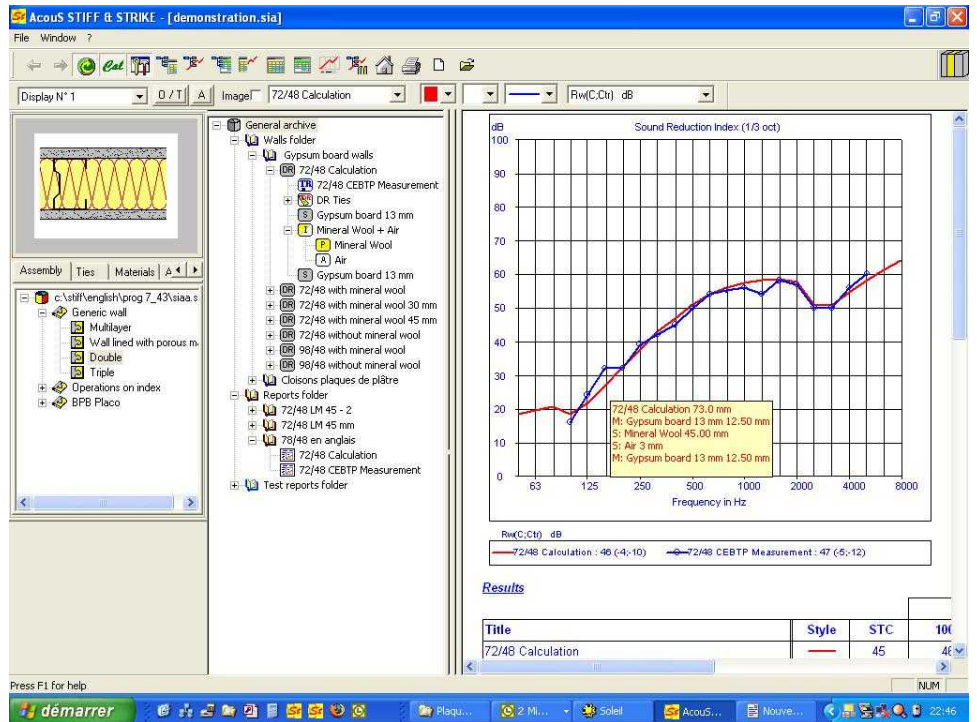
AcouS STIFF & STRIKE - [demonstration.sia]

File Window ?

Display N° 1 | 0 / T | A | Image | 72/48 Calculation | Rw(C;Ctr) dB

Assembly | Ties | Materials | A

c:\stiff\english\prog 7_43\siaa.s
Generic wall
Multilayer
Wall lined with porous m
Double
Triple
Operations on index
BPB Placo

General archive
Walls folder
Gypsum board walls
DR 72/48 Calculation
TR 72/48 CEBTP Measurement
DR Ties
S Gypsum board 13 mm
I Mineral Wool + Air
P Mineral Wool
A Air
S Gypsum board 13 mm
DR 72/48 with mineral wool
DR 72/48 with mineral wool 30 mm
DR 72/48 with mineral wool 45 mm
DR 72/48 without mineral wool
DR 98/48 with mineral wool
DR 98/48 without mineral wool
Cloisons plaques de plâtre
Reports folder
72/48 LM 45 - 2
72/48 LM 45 mm
78/48 en anglais
72/48 Calculation
72/48 CEBTP Measurement
Test reports folder

dB
Sound Reduction Index (1/3 oct)
100
90
80
70
60
50
40
30
20
10
0
63 125 250 500 1000 2000 4000 8000
Frequency in Hz

72/48 Calculation 73.0 mm
M: Gypsum board 13 mm 12.50 mm
S: Mineral Wool 45.00 mm
S: Air 3 mm
M: Gypsum board 13 mm 12.50 mm

Rw(C;Ctr) dB
72/48 Calculation : 46 (-4;-10)
72/48 CEBTP Measurement : 47 (-5;-12)

Results

| Title | Style | STC | 10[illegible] |
|---|---|---|---|
| 72/48 Calculation | | 45 | 4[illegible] |

Press F1 for help
NUM

démarrer | Plaqu... | 2 Mi... | Soleil | AcouS... | Nouve... | 22:46